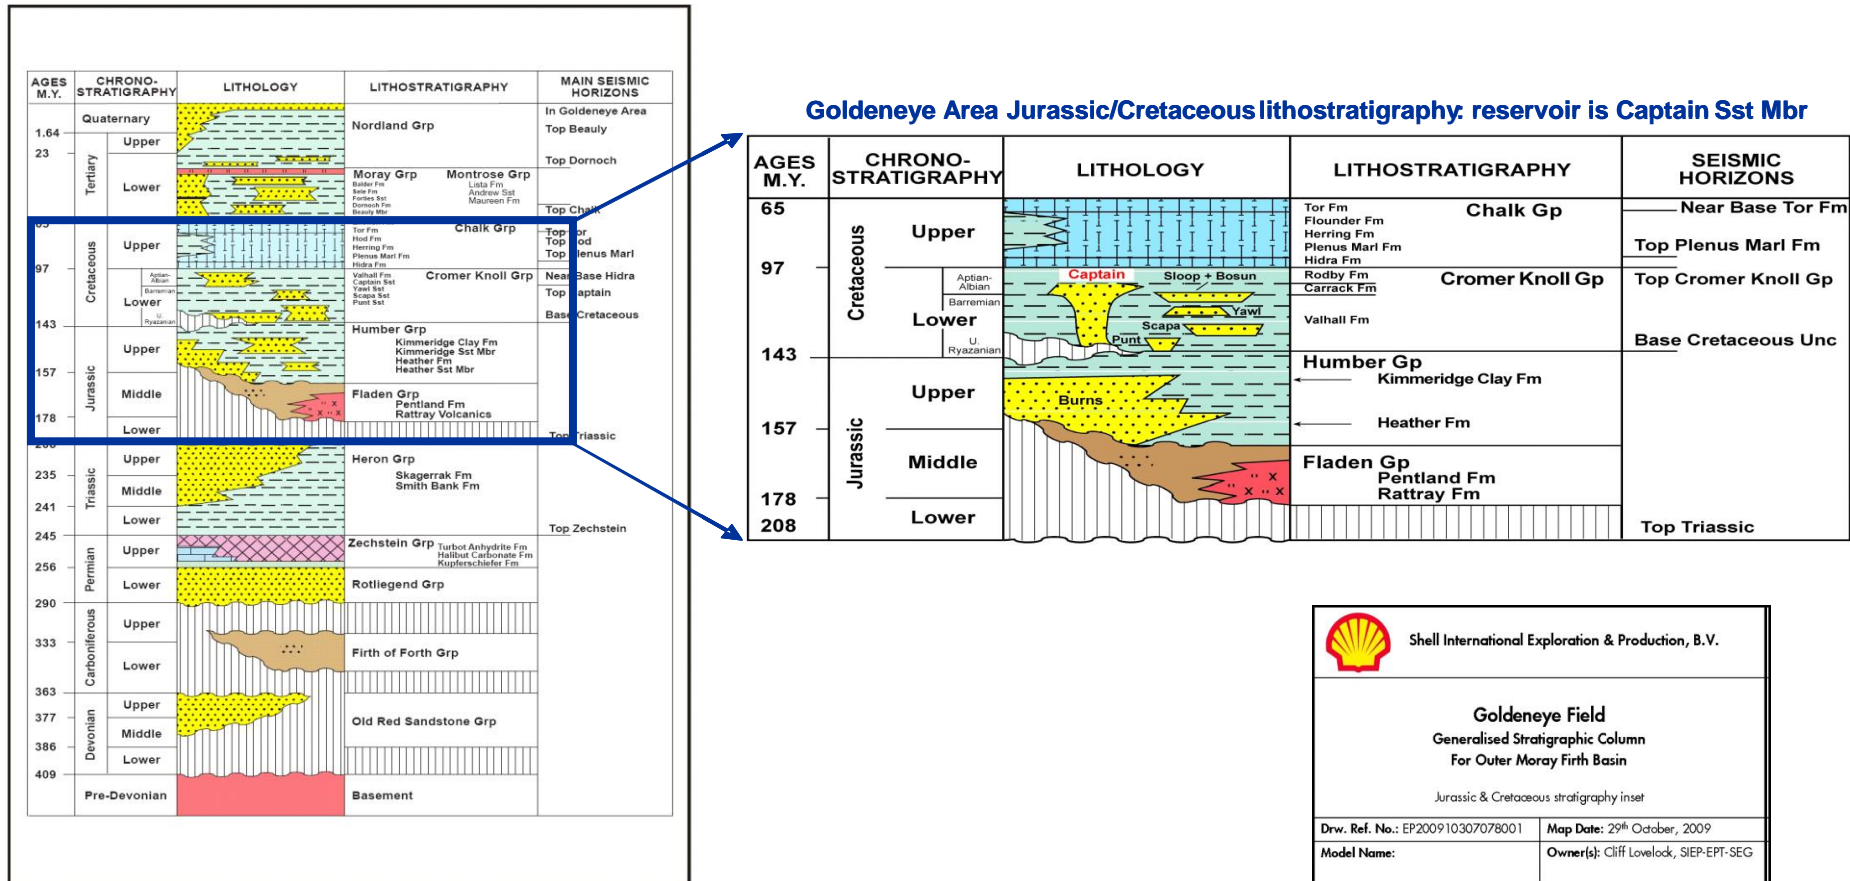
| AGES M.Y. | CHRONO-STRATIGRAPHY | | LITHOLOGY | LITHOSTRATIGRAPHY | MAIN SEISMIC HORIZONS |
|---|---|---|---|---|---|
| | Quaternary | | | Nordland Grp | In Goldeneye Area |
| 1.64 | | Upper | | | Top Beauly |
| 23 | Tertiary | | | | Top Dornoch |
| | | Lower | | Moray Grp Balder Fm Sele Fm Forties Sst Dornoch Fm Beauly Mbr; Montrose Grp Lista Fm Andrew Sst Maureen Fm | |
| 65 | Cretaceous | Upper | | Chalk Grp Tor Fm Hod Fm Herring Fm Plenus Marl Fm Hidra Fm | Top Chalk Top Tor Top Hod Top Plenus Marl |
| 97 | | Lower | Aptian-Albian Barremian U. Ryazanian | Cromer Knoll Grp Valhall Fm Captain Sst Yawl Sst Scapa Sst Punt Sst | Near Base Hidra Top Captain Base Cretaceous |
| 143 | Jurassic | Upper | | Humber Grp Kimmeridge Clay Fm Kimmeridge Sst Mbr Heather Fm Heather Sst Mbr | |
| 157 | | Middle | | Fladen Grp Pentland Fm Rattray Volcanics | |
| 178 | | Lower | | | Top Triassic |
| 208 | Triassic | Upper | | Heron Grp Skagerrak Fm Smith Bank Fm | |
| 235 | | Middle | | | |
| 241 | | Lower | | | Top Zechstein |
| 245 | Permian | Upper | | Zechstein Grp Turbot Anhydrite Fm Halibut Carbonate Fm Kupferschiefer Fm | |
| 256 | | Lower | | Rotliegend Grp | |
| 290 | Carboniferous | Upper | | Firth of Forth Grp | |
| 333 | | Lower | | | |
| 363 | Devonian | Upper | | Old Red Sandstone Grp | |
| 377 | | Middle | | | |
| 386 | | Lower | | | |
| 409 | Pre-Devonian | | | Basement | |

Goldeneye Area Jurassic/Cretaceous lithostratigraphy: reservoir is Captain Sst Mbr

| AGES M.Y. | CHRONO-STRATIGRAPHY | | LITHOLOGY | LITHOSTRATIGRAPHY | SEISMIC HORIZONS |
|---|---|---|---|---|---|
| 65 | Cretaceous | Upper | | Tor Fm Flounder Fm Herring Fm Plenus Marl Fm Hidra Fm; Chalk Gp | Near Base Tor Fm; Top Plenus Marl Fm |
| 97 | | Lower (Aptian-Albian, Barremian, U. Ryazanian) | Captain, Sloop + Bosun, Yawl, Scapa, Punt | Rodby Fm Carrack Fm Valhall Fm; Cromer Knoll Gp | Top Cromer Knoll Gp; Base Cretaceous Unc |
| 143 | Jurassic | Upper | Burns | Humber Gp Kimmeridge Clay Fm Heather Fm | |
| 157 | | Middle | | Fladen Gp Pentland Fm Rattray Fm | |
| 178 208 | | Lower | | | Top Triassic |

Shell International Exploration & Production, B.V.

Goldeneye Field
Generalised Stratigraphic Column
For Outer Moray Firth Basin

Jurassic & Cretaceous stratigraphy inset

Drw. Ref. No.: EP200910307078001 | Map Date: 29th October, 2009
Model Name: | Owner(s): Cliff Lovelock, SIEP-EPT-SEG